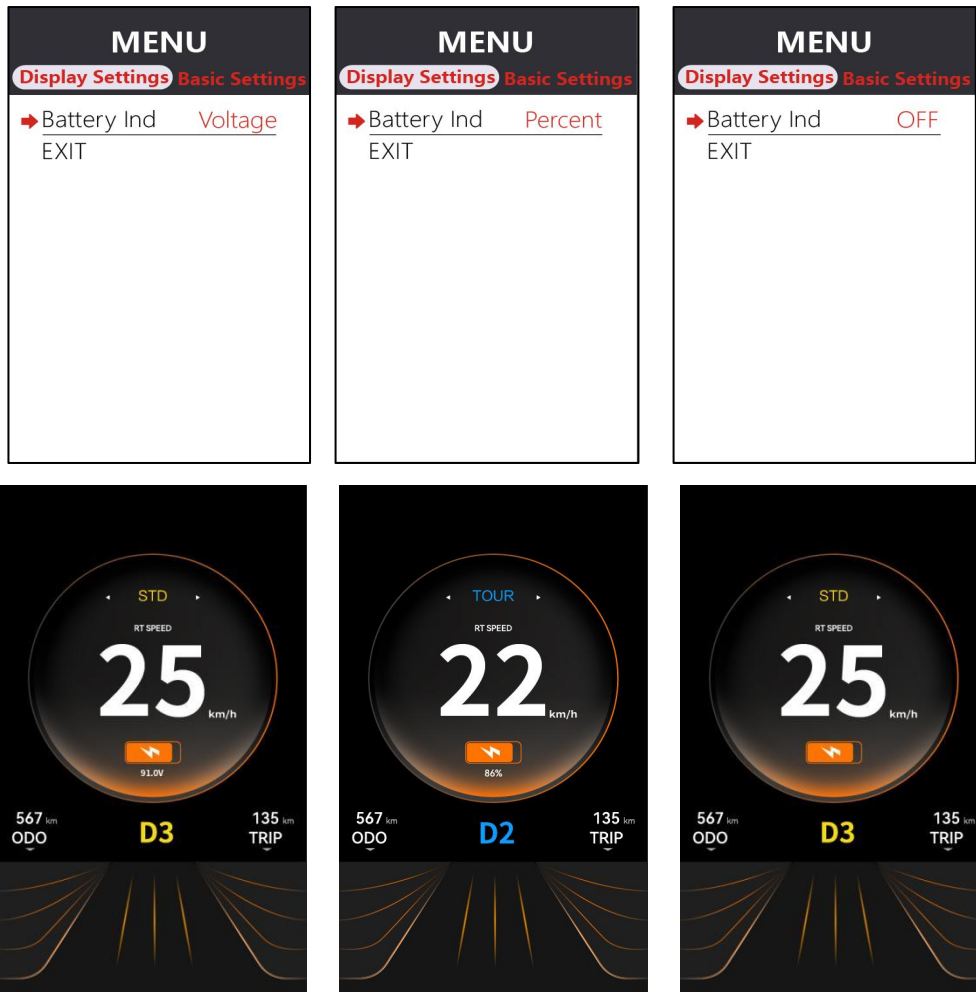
MENU
Display Settings Basic Settings
Battery Ind Voltage
EXIT

MENU
Display Settings Basic Settings
Battery Ind Percent
EXIT

MENU
Display Settings Basic Settings
Battery Ind OFF
EXIT

STD
RT SPEED
25 km/h
91.0V
567 km ODO
D3
135 km TRIP

TOUR
RT SPEED
22 km/h
86%
567 km ODO
D2
135 km TRIP

STD
RT SPEED
25 km/h
567 km ODO
D3
135 km TRIP